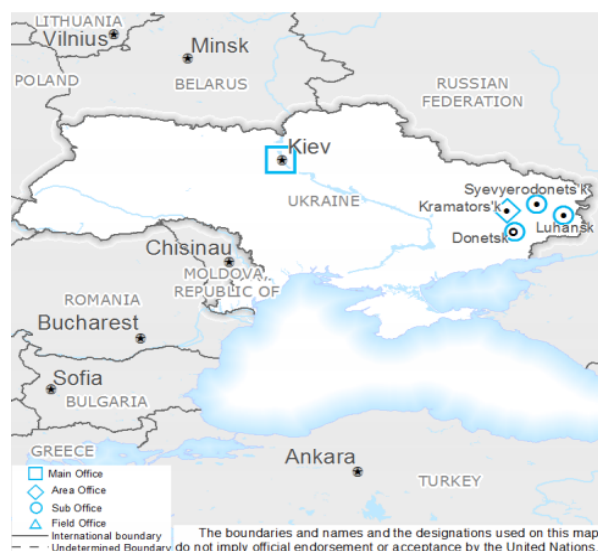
LITHUANIA
Vilnius
Minsk
BELARUS
POLAND
RUSSIAN FEDERATION
Kiev
UKRAINE
Syevyerodonets'k
Kramators'k
Luhansk
Donetsk
Chisinau
MOLDOVA, REPUBLIC OF
ROMANIA
Bucharest
Sofia
BULGARIA
GREECE
Ankara
TURKEY

Main Office
Area Office
Sub Office
Field Office
International boundary
Undetermined Boundary

The boundaries and names and the designations used on this map do not imply official endorsement or acceptance by the United Nations.